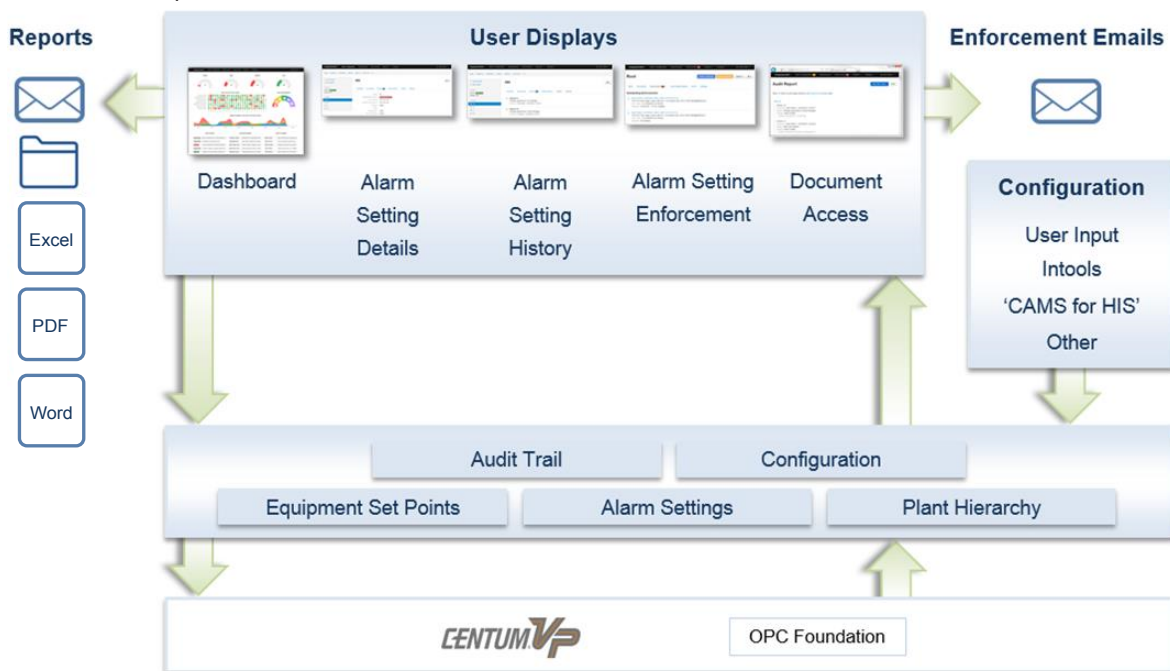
Reports

Excel

PDF

Word

User Displays

Dashboard

Alarm Setting Details

Alarm Setting History

Alarm Setting Enforcement

Document Access

Enforcement Emails

Configuration

User Input

Intools

'CAMS for HIS'

Other

Audit Trail

Configuration

Equipment Set Points

Alarm Settings

Plant Hierarchy

CENTUM VP

OPC Foundation